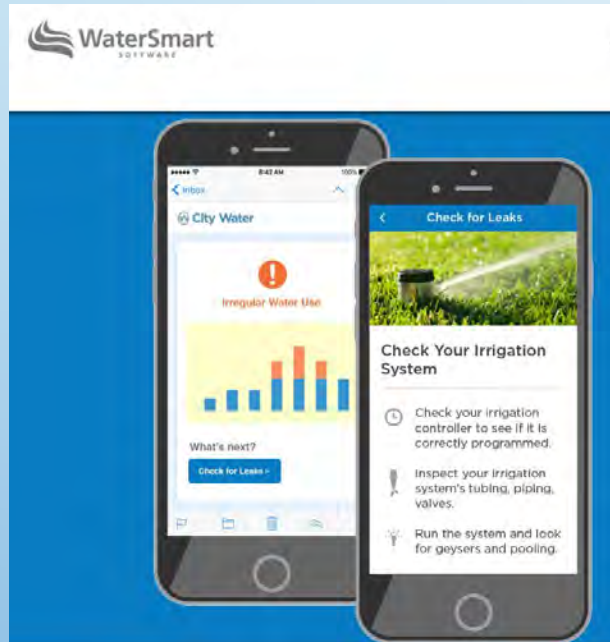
WaterSmart
SOFTWARE

8:42 AM
100%
Inbox

City Water

Irregular Water Use

What's next?

Check for Leaks >

Check for Leaks

Check Your Irrigation System

Check your irrigation controller to see if it is correctly programmed.

Inspect your irrigation system's tubing, piping, valves.

Run the system and look for geysers and pooling.